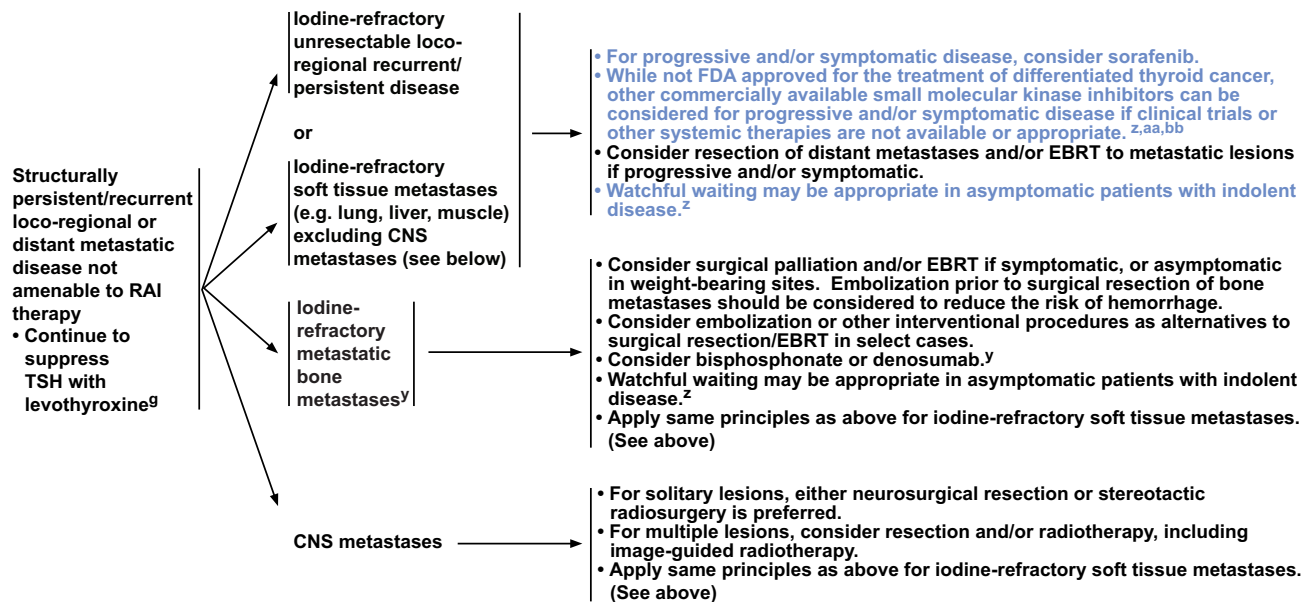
Structurally persistent/recurrent loco-regional or distant metastatic disease not amenable to RAI therapy
• Continue to suppress TSH with levothyroxine$^{g}$

Iodine-refractory unresectable loco-regional recurrent/ persistent disease

or

Iodine-refractory soft tissue metastases (e.g. lung, liver, muscle) excluding CNS metastases (see below)

• For progressive and/or symptomatic disease, consider sorafenib.
• While not FDA approved for the treatment of differentiated thyroid cancer, other commercially available small molecular kinase inhibitors can be considered for progressive and/or symptomatic disease if clinical trials or other systemic therapies are not available or appropriate.$^{z,aa,bb}$
• Consider resection of distant metastases and/or EBRT to metastatic lesions if progressive and/or symptomatic.
• Watchful waiting may be appropriate in asymptomatic patients with indolent disease.$^{z}$

Iodine-refractory metastatic bone metastases$^{y}$

• Consider surgical palliation and/or EBRT if symptomatic, or asymptomatic in weight-bearing sites. Embolization prior to surgical resection of bone metastases should be considered to reduce the risk of hemorrhage.
• Consider embolization or other interventional procedures as alternatives to surgical resection/EBRT in select cases.
• Consider bisphosphonate or denosumab.$^{y}$
• Watchful waiting may be appropriate in asymptomatic patients with indolent disease.$^{z}$
• Apply same principles as above for iodine-refractory soft tissue metastases. (See above)

CNS metastases

• For solitary lesions, either neurosurgical resection or stereotactic radiosurgery is preferred.
• For multiple lesions, consider resection and/or radiotherapy, including image-guided radiotherapy.
• Apply same principles as above for iodine-refractory soft tissue metastases. (See above)